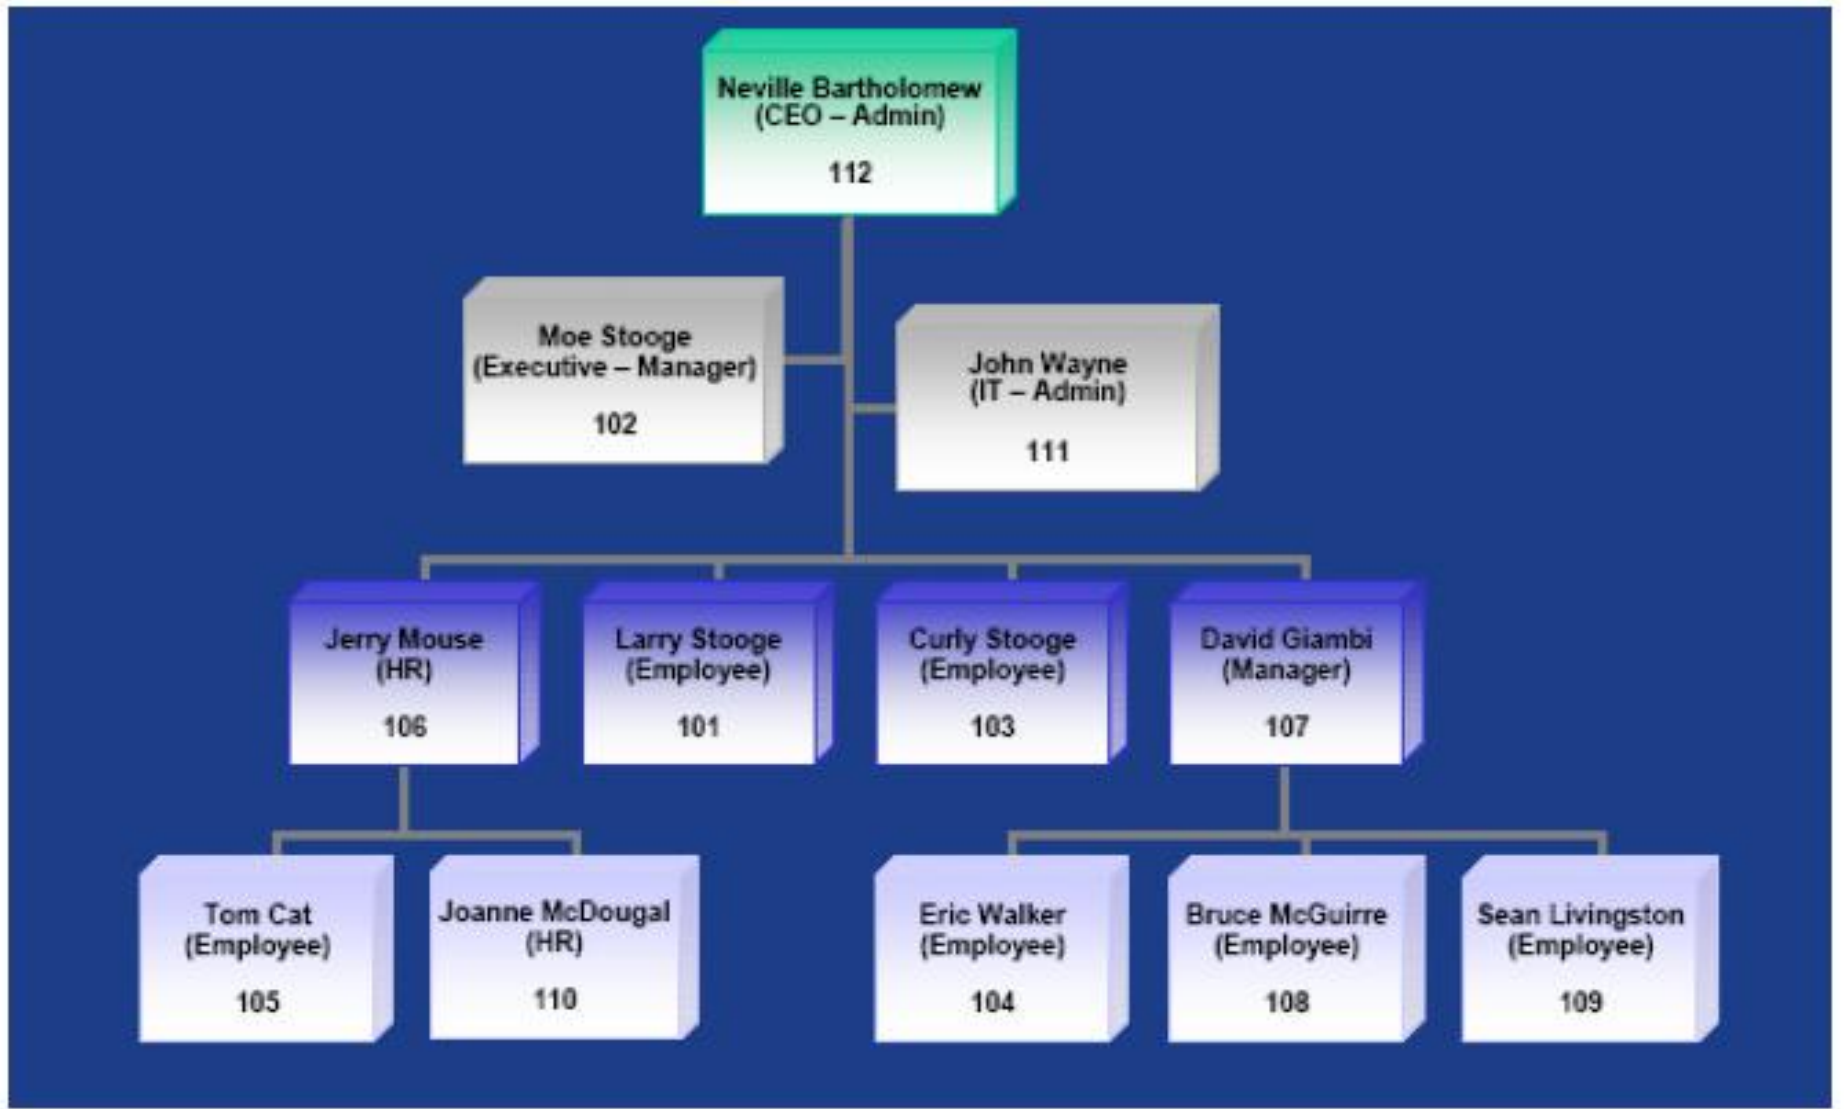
Neville Bartholomew
(CEO – Admin)

112

Moe Stooge
(Executive – Manager)

102

John Wayne
(IT – Admin)

111

Jerry Mouse
(HR)

106

Larry Stooge
(Employee)

101

Curly Stooge
(Employee)

103

David Giambi
(Manager)

107

Tom Cat
(Employee)

105

Joanne McDougal
(HR)

110

Eric Walker
(Employee)

104

Bruce McGuirre
(Employee)

108

Sean Livingston
(Employee)

109